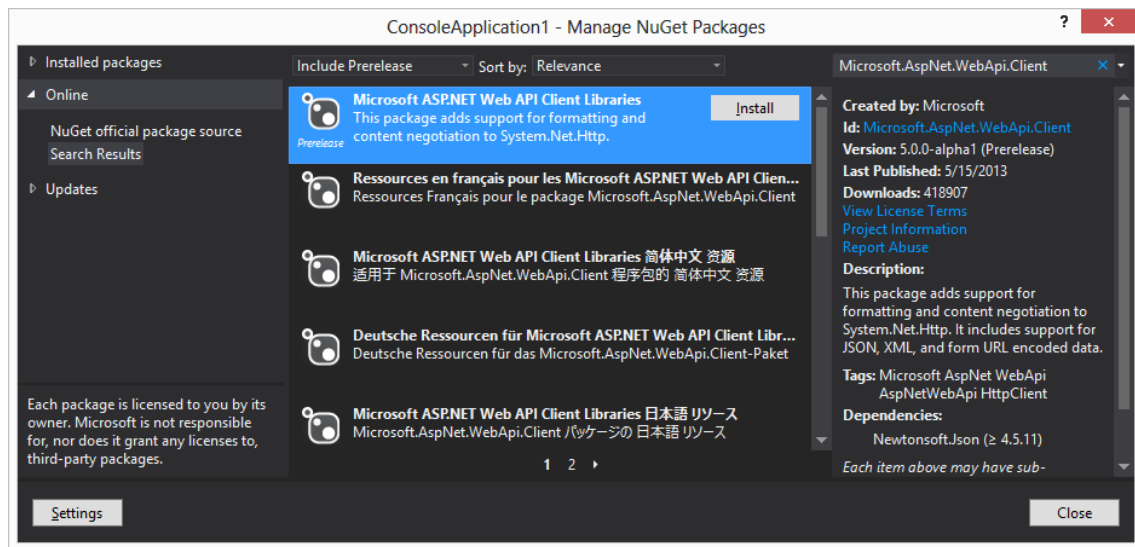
ConsoleApplication1 - Manage NuGet Packages

?

Installed packages

Online

NuGet official package source

Search Results

Updates

Each package is licensed to you by its owner. Microsoft is not responsible for, nor does it grant any licenses to, third-party packages.

Include Prerelease

Sort by: Relevance

Microsoft ASP.NET Web API Client Libraries
This package adds support for formatting and content negotiation to System.Net.Http.

Prerelease

Install

Ressources en français pour les Microsoft ASP.NET Web API Clien...
Ressources Français pour le package Microsoft.AspNet.WebApi.Client

Microsoft ASP.NET Web API Client Libraries 简体中文 资源
适用于 Microsoft.AspNet.WebApi.Client 程序包的 简体中文 资源

Deutsche Ressourcen für Microsoft ASP.NET Web API Client Libr...
Deutsche Ressourcen für das Microsoft.AspNet.WebApi.Client-Paket

Microsoft ASP.NET Web API Client Libraries 日本語 リソース
Microsoft.AspNet.WebApi.Client パッケージの 日本語 リソース

1 2

Microsoft.AspNet.WebApi.Client

Created by: Microsoft
Id: Microsoft.AspNet.WebApi.Client
Version: 5.0.0-alpha1 (Prerelease)
Last Published: 5/15/2013
Downloads: 418907
View License Terms
Project Information
Report Abuse
Description:
This package adds support for formatting and content negotiation to System.Net.Http. It includes support for JSON, XML, and form URL encoded data.
Tags: Microsoft AspNet WebApi AspNetWebApi HttpClient
Dependencies:
Newtonsoft.Json (≥ 4.5.11)
Each item above may have sub-

Settings

Close